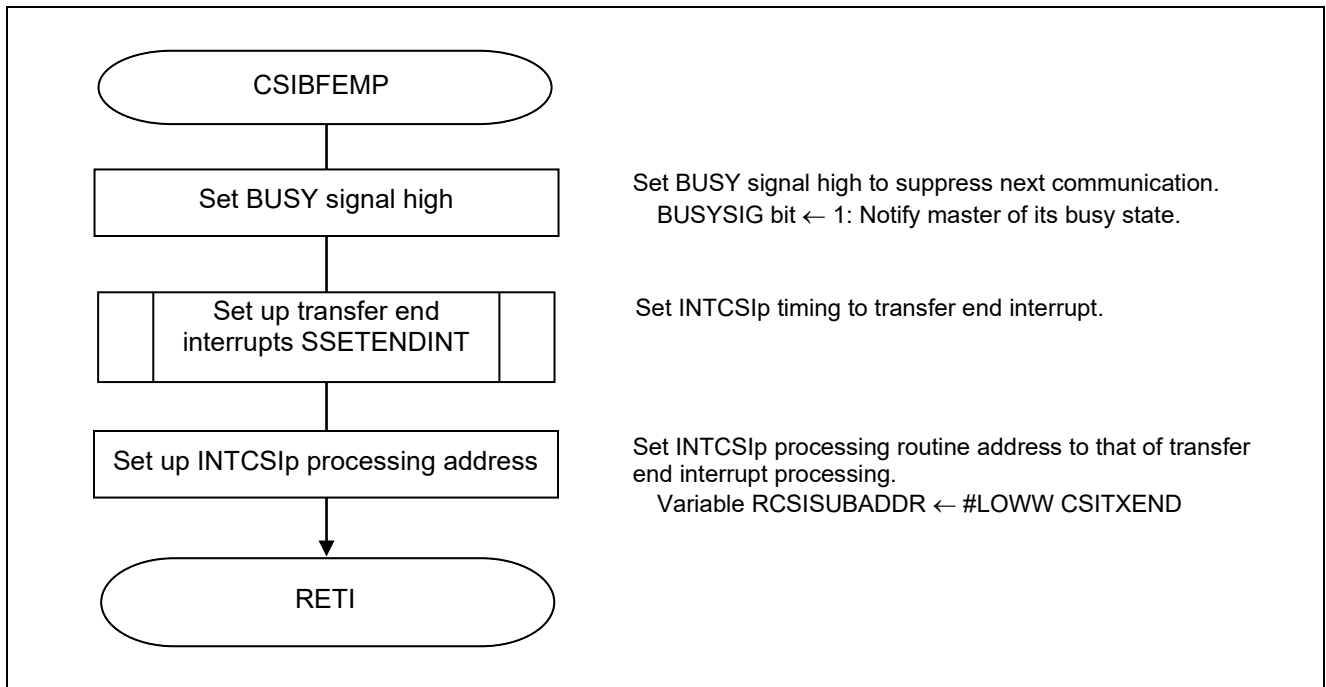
CSIBFEMP

Set BUSY signal high

Set BUSY signal high to suppress next communication.
BUSYSIG bit ← 1: Notify master of its busy state.

Set up transfer end interrupts SSETENDINT

Set INTCSIp timing to transfer end interrupt.

Set up INTCSIp processing address

Set INTCSIp processing routine address to that of transfer end interrupt processing.
Variable RCSISUBADDR ← #LOWW CSITXEND

RETI